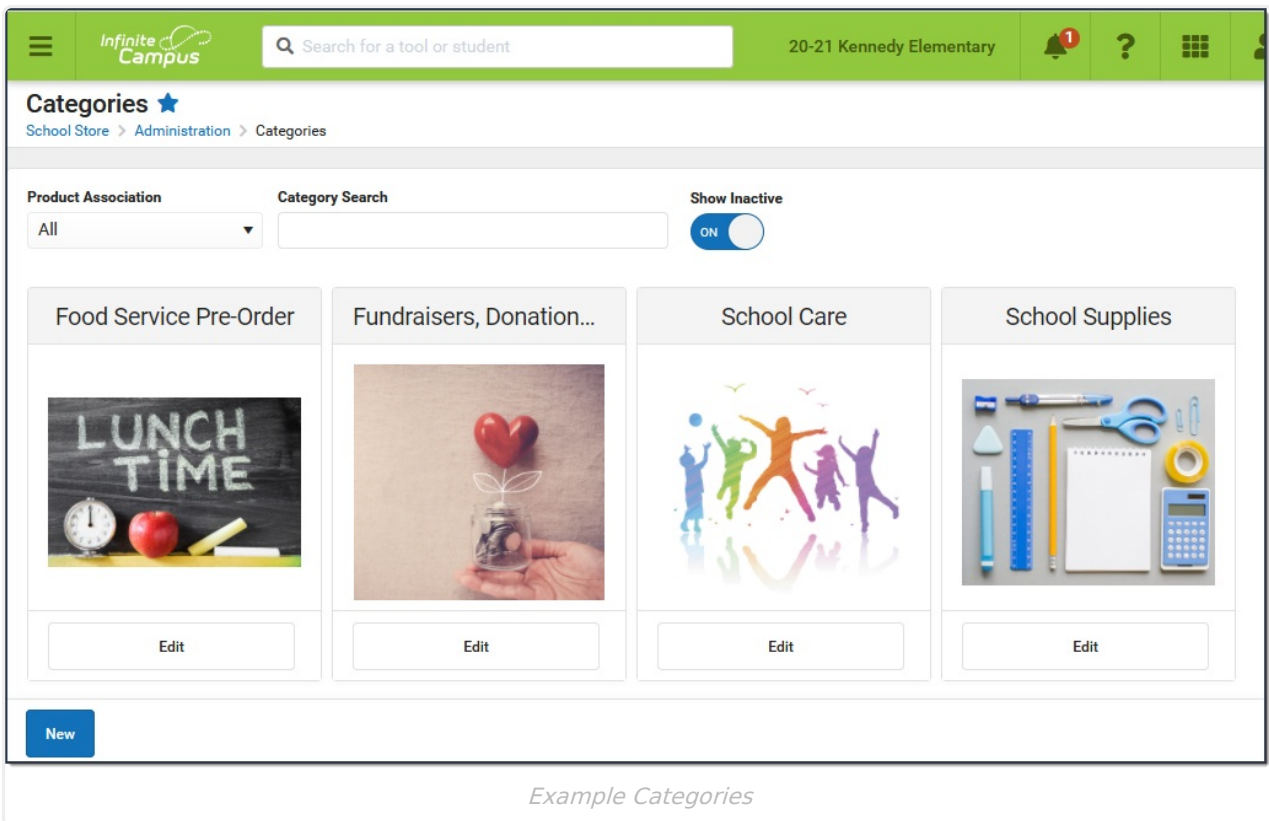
Infinite Campus

Search for a tool or student

20-21 Kennedy Elementary

1

?

Categories ★

School Store > Administration > Categories

Product Association

All

Category Search

Show Inactive

ON

Food Service Pre-Order

LUNCH TIME

Edit

Fundraisers, Donation...

Edit

School Care

Edit

School Supplies

Edit

New

Example Categories